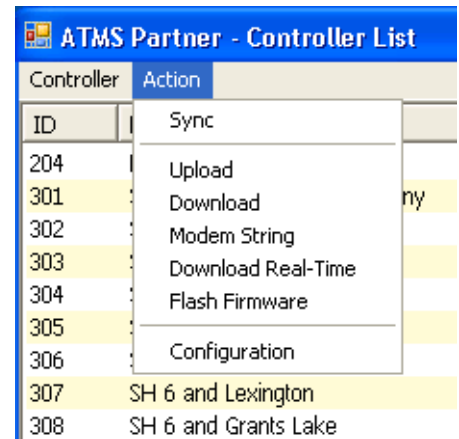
ATMS Partner - Controller List

Controller Action

ID

Sync

Upload
Download
Modem String
Download Real-Time
Flash Firmware

Configuration

| ID | |
|---|---|
| 204 | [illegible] |
| 301 | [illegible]ny |
| 302 | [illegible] |
| 303 | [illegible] |
| 304 | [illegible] |
| 305 | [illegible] |
| 306 | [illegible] |
| 307 | SH 6 and Lexington |
| 308 | SH 6 and Grants Lake |